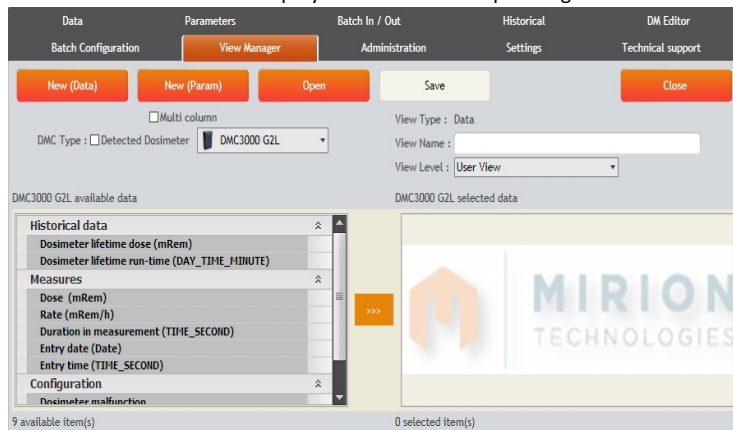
Data Parameters Batch In / Out Historical DM Editor
Batch Configuration View Manager Administration Settings Technical support

New (Data) New (Param) Open Save Close

Multi column
DMC Type : Detected Dosimeter DMC3000 G2L

View Type : Data
View Name :
View Level : User View

DMC3000 G2L available data

Historical data
Dosimeter lifetime dose (mRem)
Dosimeter lifetime run-time (DAY_TIME_MINUTE)
Measures
Dose (mRem)
Rate (mRem/h)
Duration in measurement (TIME_SECOND)
Entry date (Date)
Entry time (TIME_SECOND)
Configuration
Dosimeter malfunction

>>>

DMC3000 G2L selected data

MIRION
TECHNOLOGIES

9 available item(s)
0 selected item(s)